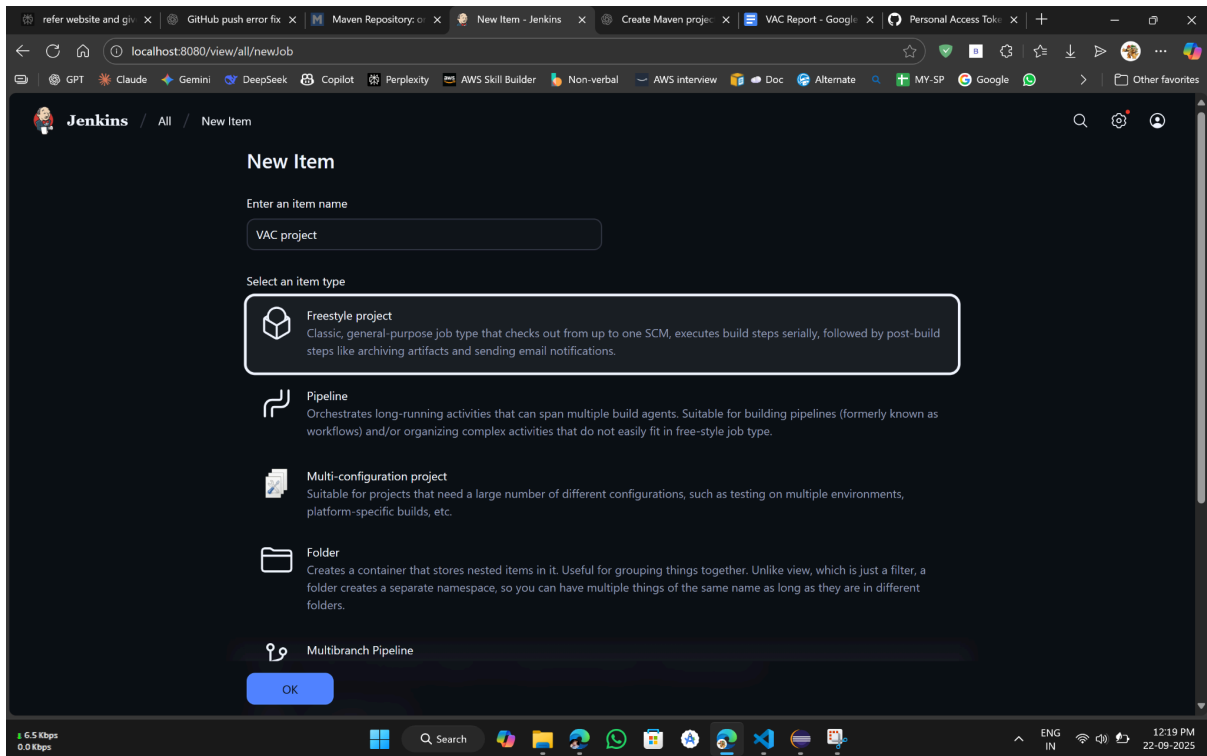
refer website and giv | GitHub push error fix | Maven Repository: o | New Item - Jenkins | Create Maven projec | VAC Report - Google | Personal Access Toke

localhost:8080/view/all/newJob

GPT | Claude | Gemini | DeepSeek | Copilot | Perplexity | AWS Skill Builder | Non-verbal | AWS interview | Doc | Alternate | MY-SP | Google | Other favorites

Jenkins / All / New Item

New Item

Enter an item name

VAC project

Select an item type

Freestyle project
Classic, general-purpose job type that checks out from up to one SCM, executes build steps serially, followed by post-build steps like archiving artifacts and sending email notifications.

Pipeline
Orchestrates long-running activities that can span multiple build agents. Suitable for building pipelines (formerly known as workflows) and/or organizing complex activities that do not easily fit in free-style job type.

Multi-configuration project
Suitable for projects that need a large number of different configurations, such as testing on multiple environments, platform-specific builds, etc.

Folder
Creates a container that stores nested items in it. Useful for grouping things together. Unlike view, which is just a filter, a folder creates a separate namespace, so you can have multiple things of the same name as long as they are in different folders.

Multibranch Pipeline

OK

6.5 Kbps
0.0 Kbps

Search

ENG
IN

12:19 PM
22-09-2025